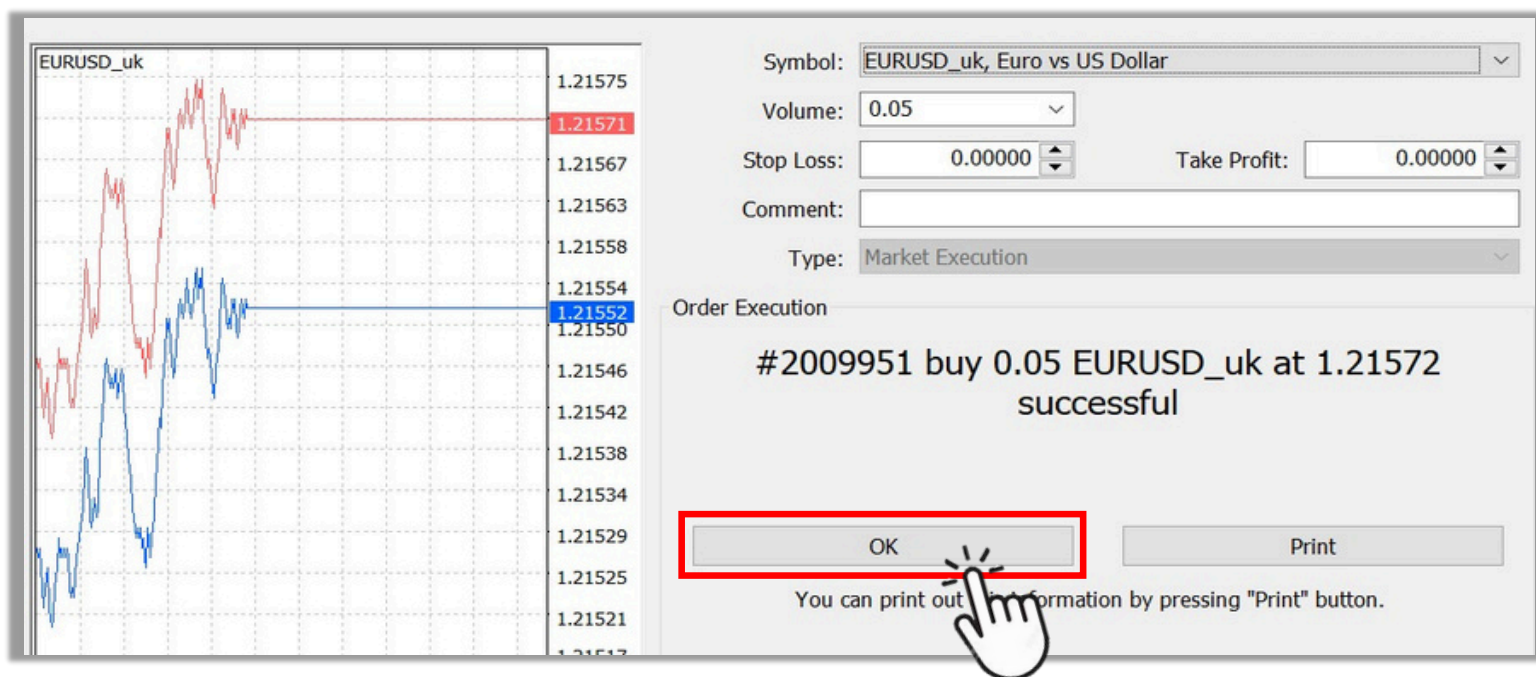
EURUSD_uk

1.21575
1.21571
1.21567
1.21563
1.21558
1.21554
1.21552
1.21550
1.21546
1.21542
1.21538
1.21534
1.21529
1.21525
1.21521
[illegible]

Symbol: EURUSD_uk, Euro vs US Dollar

Volume: 0.05

Stop Loss: 0.00000

Take Profit: 0.00000

Comment:

Type: Market Execution

Order Execution

#2009951 buy 0.05 EURUSD_uk at 1.21572 successful

OK

Print

You can print out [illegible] formation by pressing "Print" button.